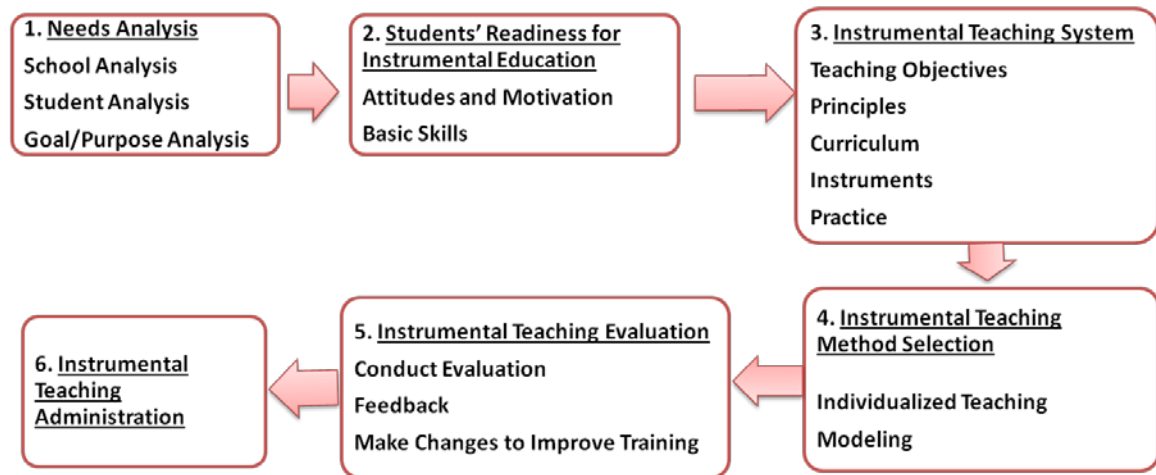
1. Needs Analysis
School Analysis
Student Analysis
Goal/Purpose Analysis

2. Students' Readiness for Instrumental Education
Attitudes and Motivation
Basic Skills

3. Instrumental Teaching System
Teaching Objectives
Principles
Curriculum
Instruments
Practice

4. Instrumental Teaching Method Selection
Individualized Teaching
Modeling

5. Instrumental Teaching Evaluation
Conduct Evaluation
Feedback
Make Changes to Improve Training

6. Instrumental Teaching Administration